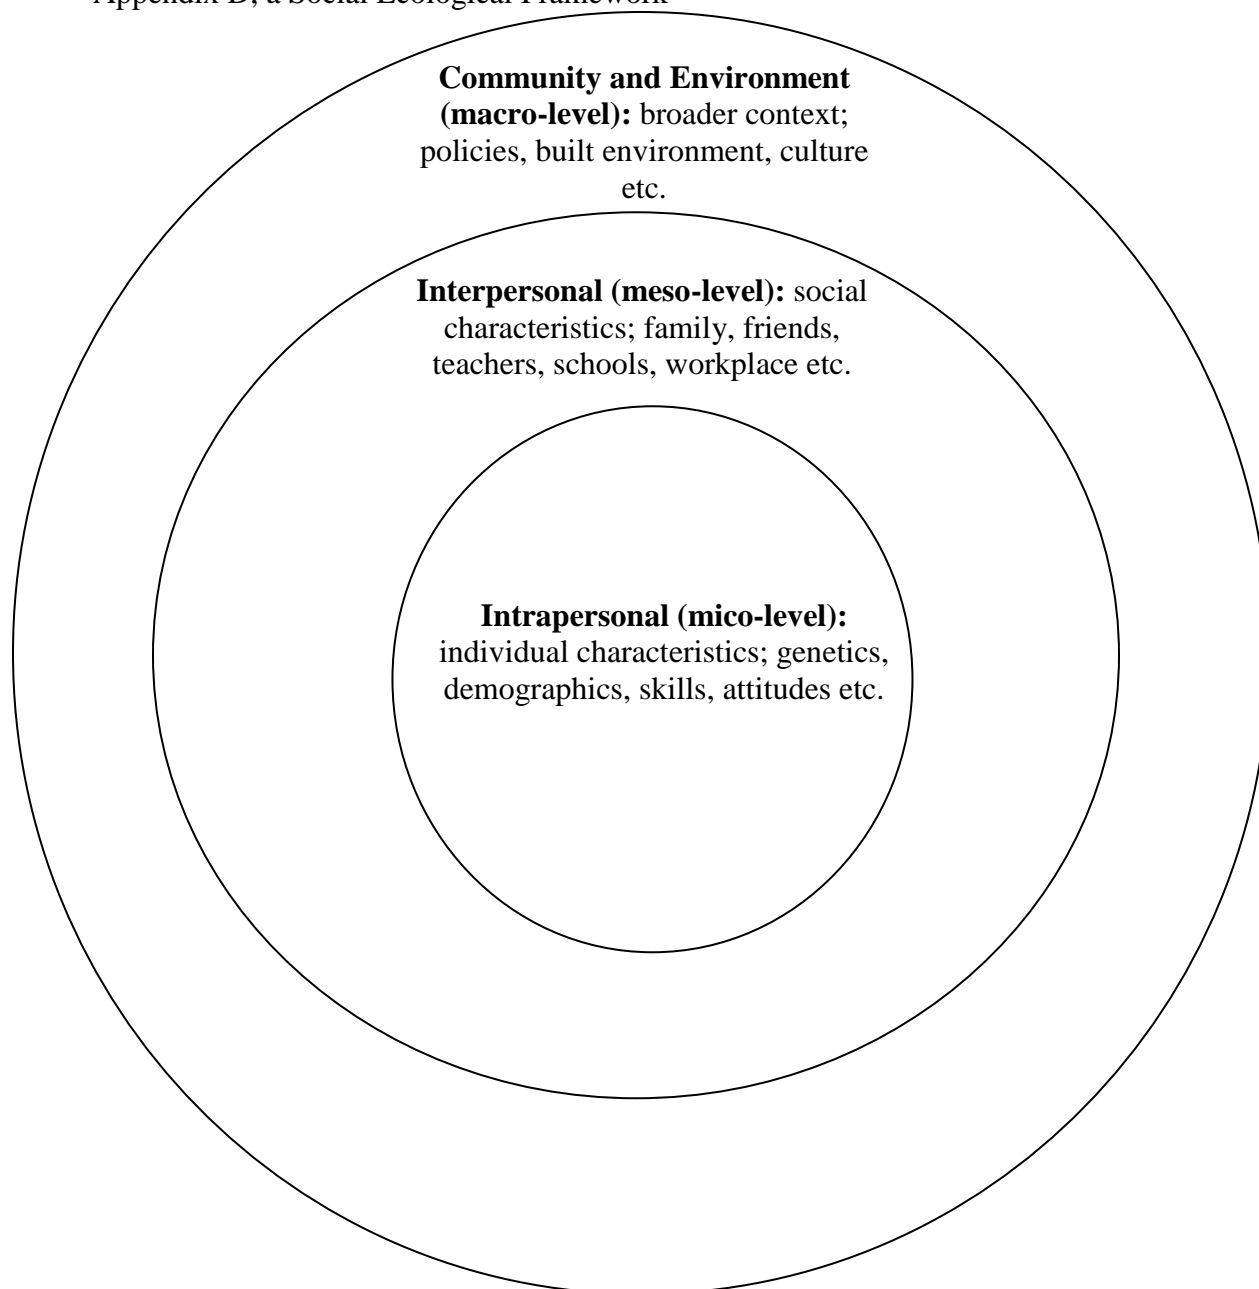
Appendix D, a Social Ecological Framework

**Community and Environment (macro-level):** broader context; policies, built environment, culture etc.

**Interpersonal (meso-level):** social characteristics; family, friends, teachers, schools, workplace etc.

**Intrapersonal (mico-level):** individual characteristics; genetics, demographics, skills, attitudes etc.